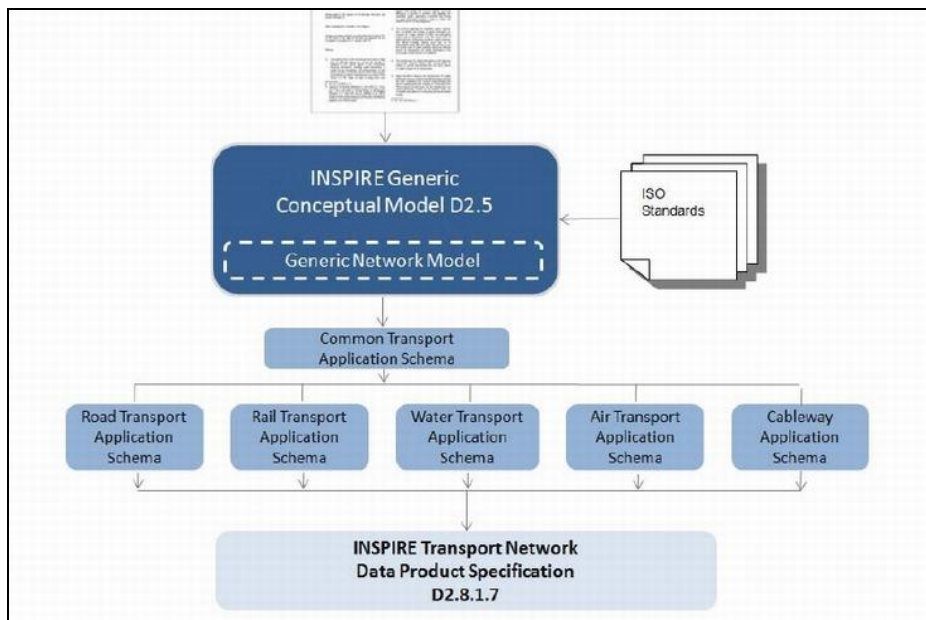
INSPIRE Generic Conceptual Model D2.5

Generic Network Model

ISO Standards

Common Transport Application Schema

Road Transport Application Schema

Rail Transport Application Schema

Water Transport Application Schema

Air Transport Application Schema

Cableway Application Schema

INSPIRE Transport Network Data Product Specification D2.8.1.7